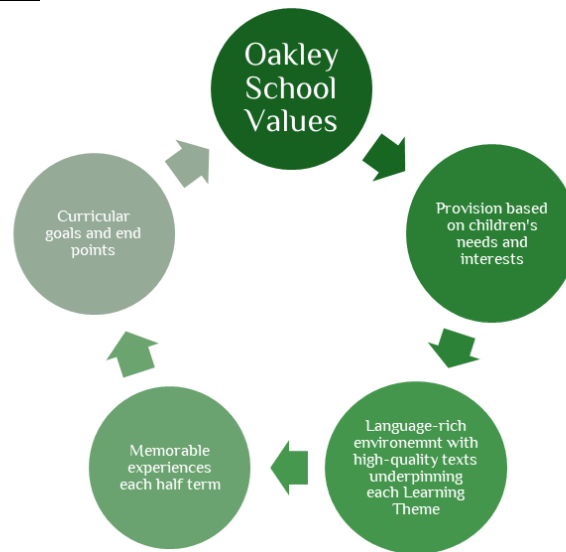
Oakley School Values

Provision based on children's needs and interests

Language-rich environemnt with high-quality texts underpinning each Learning Theme

Memorable experiences each half term

Curricular goals and end points